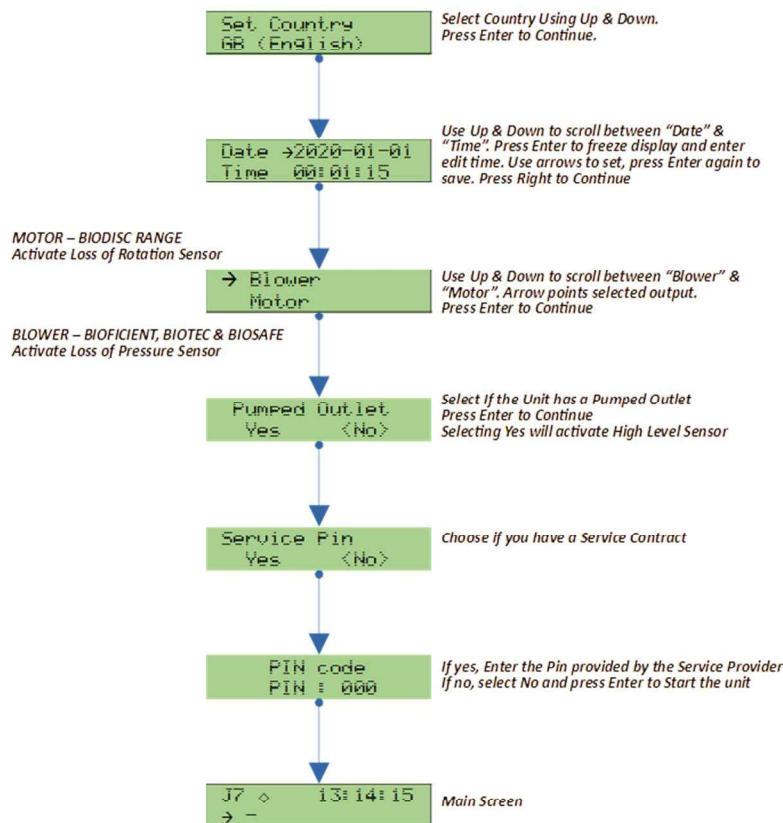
Set Country
GB (English)

Select Country Using Up & Down.
Press Enter to Continue.

Date →2020-01-01
Time 00:01:15

Use Up & Down to scroll between "Date" & "Time". Press Enter to freeze display and enter edit time. Use arrows to set, press Enter again to save. Press Right to Continue

MOTOR – BIODISC RANGE
Activate Loss of Rotation Sensor

→ Blower
Motor

Use Up & Down to scroll between "Blower" & "Motor". Arrow points selected output.
Press Enter to Continue

BLOWER – BIOFICIENT, BIOTEC & BIOSAFE
Activate Loss of Pressure Sensor

Pumped Outlet
Yes <No>

Select If the Unit has a Pumped Outlet
Press Enter to Continue
Selecting Yes will activate High Level Sensor

Service Pin
Yes <No>

Choose if you have a Service Contract

PIN code
PIN : 000

If yes, Enter the Pin provided by the Service Provider
If no, select No and press Enter to Start the unit

J7 ◇ 13:14:15
→ -

Main Screen